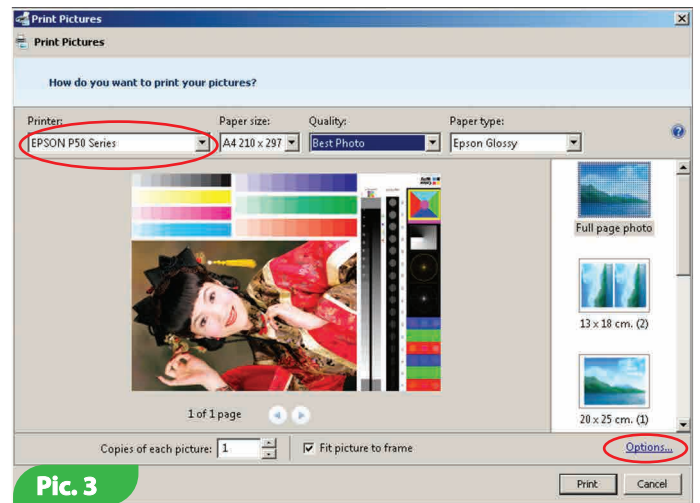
Print Pictures

Print Pictures

How do you want to print your pictures?

Printer:
EPSON P50 Series

Paper size:
A4 210 x 297

Quality:
Best Photo

Paper type:
Epson Glossy

Full page photo

13 x 18 cm. (2)

20 x 25 cm. (1)

1 of 1 page

Copies of each picture: 1

Fit picture to frame

Options...

Pic. 3

Print

Cancel